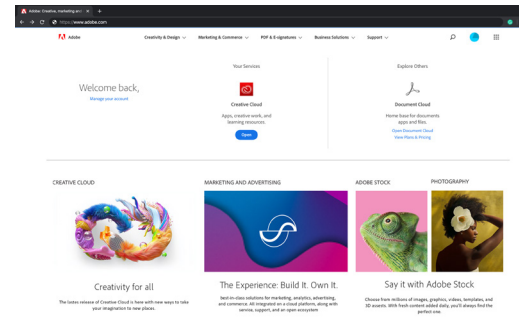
Adobe: Creative, marketing and ×
https://www.adobe.com

Adobe
Creativity & Design
Marketing & Commerce
PDF & E-signatures
Business Solutions
Support

Welcome back,
Manage your account

Your Services
Creative Cloud
Apps, creative work, and learning resources.
Open

Explore Others
Document Cloud
Home base for documents apps and files.
Open Document Cloud
View Plans & Pricing

CREATIVE CLOUD
Creativity for all
The lastes release of Creative Cloud is here with new ways to take your imagination to new places.

MARKETING AND ADVERTISING
The Experience: Build It. Own It.
Best-in-class solutions for marketing, analytics, advertising, and commerce. All integrated on a cloud platform, along with service, support, and an open ecosystem

ADOBE STOCK
PHOTOGRAPHY
Say it with Adobe Stock
Choose from millions of images, graphics, videos, templates, and 3D assets. With fresh content added daily, you'll always find the perfect one.